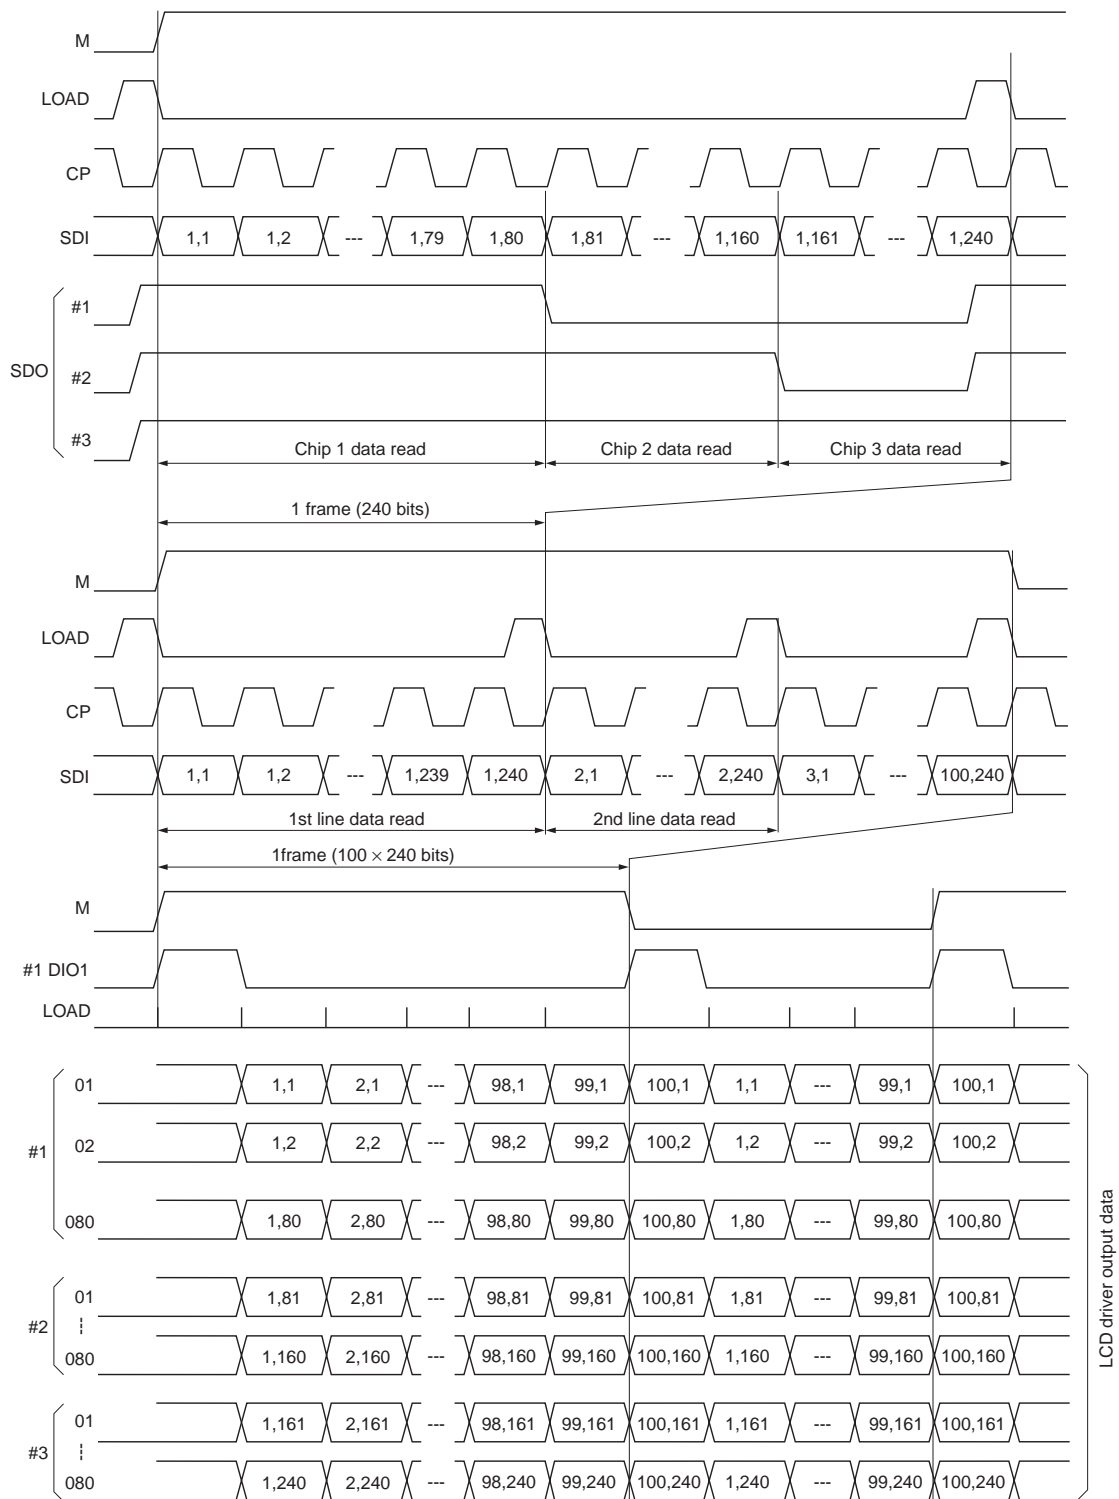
M

LOAD

CP

SDI 1,1 1,2 --- 1,79 1,80 1,81 --- 1,160 1,161 --- 1,240

SDO #1

#2

#3

Chip 1 data read

Chip 2 data read

Chip 3 data read

1 frame (240 bits)

M

LOAD

CP

SDI 1,1 1,2 --- 1,239 1,240 2,1 --- 2,240 3,1 --- 100,240

1st line data read

2nd line data read

1frame (100 × 240 bits)

M

#1 DIO1

LOAD

| | | | | | | | | | | | |
|---|---|---|---|---|---|---|---|---|---|---|---|
| #1 | 01 | 1,1 | 2,1 | --- | 98,1 | 99,1 | 100,1 | 1,1 | --- | 99,1 | 100,1 |
| | 02 | 1,2 | 2,2 | --- | 98,2 | 99,2 | 100,2 | 1,2 | --- | 99,2 | 100,2 |
| | 080 | 1,80 | 2,80 | --- | 98,80 | 99,80 | 100,80 | 1,80 | --- | 99,80 | 100,80 |
| #2 | 01 | 1,81 | 2,81 | --- | 98,81 | 99,81 | 100,81 | 1,81 | --- | 99,81 | 100,81 |
| | 080 | 1,160 | 2,160 | --- | 98,160 | 99,160 | 100,160 | 1,160 | --- | 99,160 | 100,160 |
| #3 | 01 | 1,161 | 2,161 | --- | 98,161 | 99,161 | 100,161 | 1,161 | --- | 99,161 | 100,161 |
| | 080 | 1,240 | 2,240 | --- | 98,240 | 99,240 | 100,240 | 1,240 | --- | 99,240 | 100,240 |

LCD driver output data